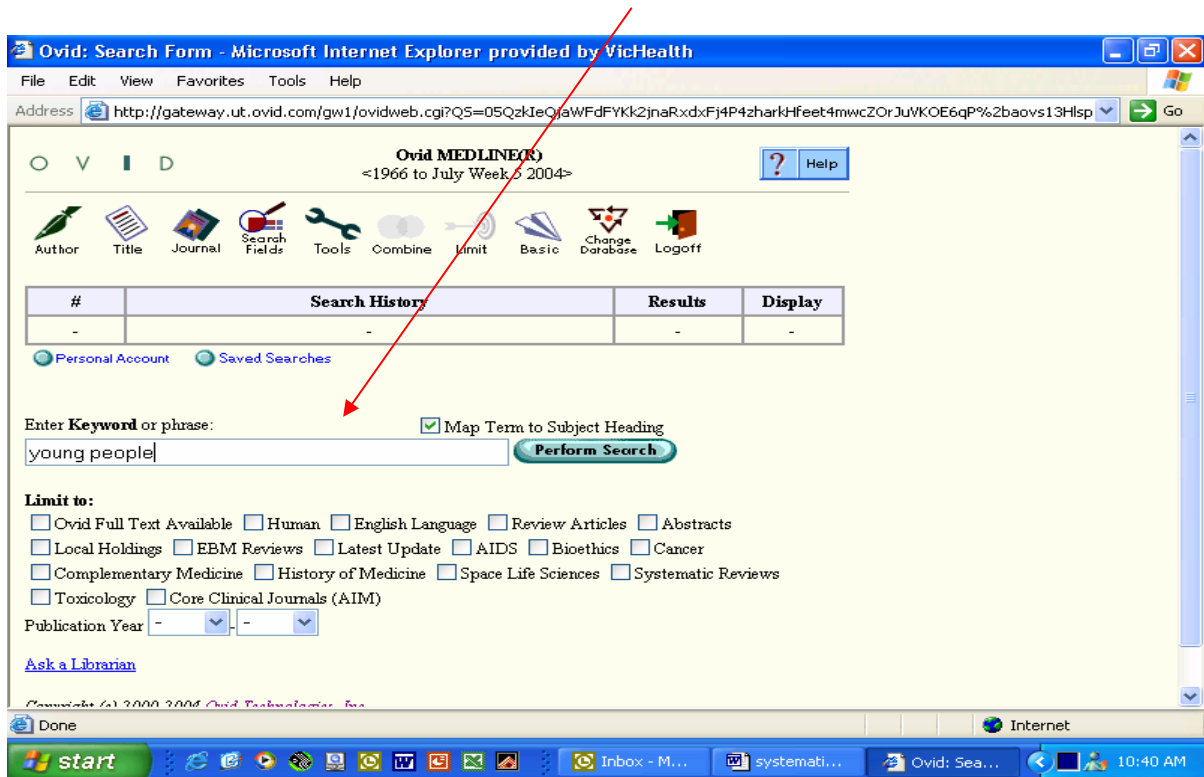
Ovid: Search Form - Microsoft Internet Explorer provided by VicHealth

File Edit View Favorites Tools Help

Address http://gateway.ut.ovid.com/gw1/ovidweb.cgi?QS=05QzkIeQjaWFdFYKk2jnaRxdxFj4P4zharkHfeet4mwcZOrJuVKOE6qP%2baovs13Hlsp Go

O V I D

Ovid MEDLINE(R)
<1966 to July Week 5 2004>

? Help

Author Title Journal Search Fields Tools Combine Limit Basic Change Database Logoff

| # | Search History | Results | Display |
|---|---|---|---|
| - | - | - | - |

Personal Account Saved Searches

Enter **Keyword** or phrase:

Map Term to Subject Heading

young people

Perform Search

**Limit to:**

Ovid Full Text Available Human English Language Review Articles Abstracts
Local Holdings EBM Reviews Latest Update AIDS Bioethics Cancer
Complementary Medicine History of Medicine Space Life Sciences Systematic Reviews
Toxicology Core Clinical Journals (AIM)

Publication Year - -

Ask a Librarian

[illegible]

Done Internet

start Inbox - M... systemati... Ovid: Sea... 10:40 AM